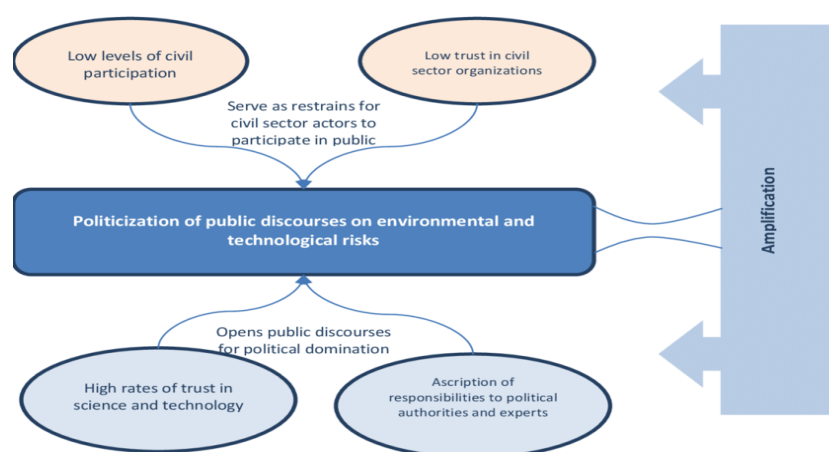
Low levels of civil participation

Low trust in civil sector organizations

Serve as restrains for civil sector actors to participate in public

Politicization of public discourses on environmental and technological risks

Amplification

Opens public discourses for political domination

High rates of trust in science and technology

Ascription of responsibilities to political authorities and experts